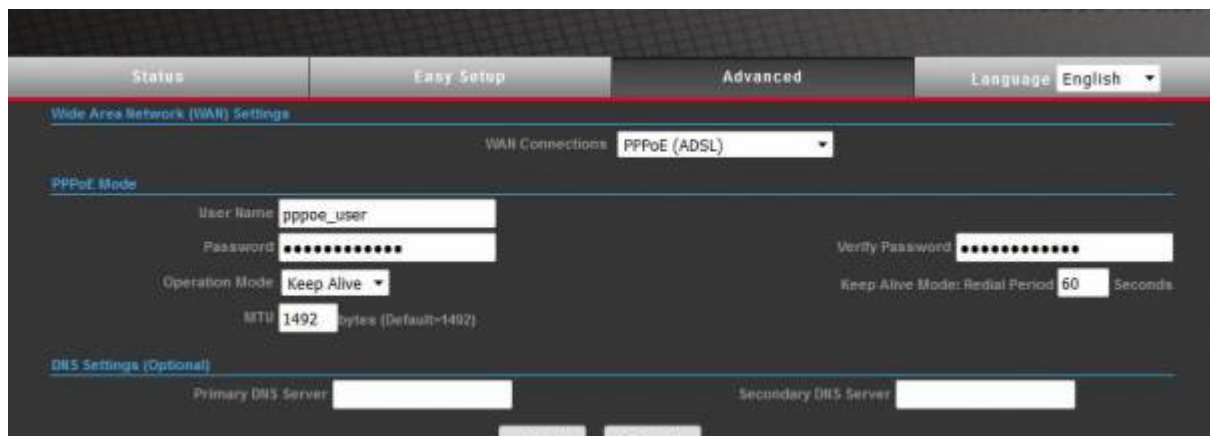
Status | Easy Setup | Advanced | Language English

Wide Area Network (WAN) Settings

WAN Connections PPPoE (ADSL)

PPPoE Mode

User Name pppoe_user

Password •••••••••••••

Verify Password •••••••••••••

Operation Mode Keep Alive

Keep Alive Mode: Redial Period 60 Seconds

MTU 1492 bytes (Default=1492)

DNS Settings (Optional)

Primary DNS Server

Secondary DNS Server